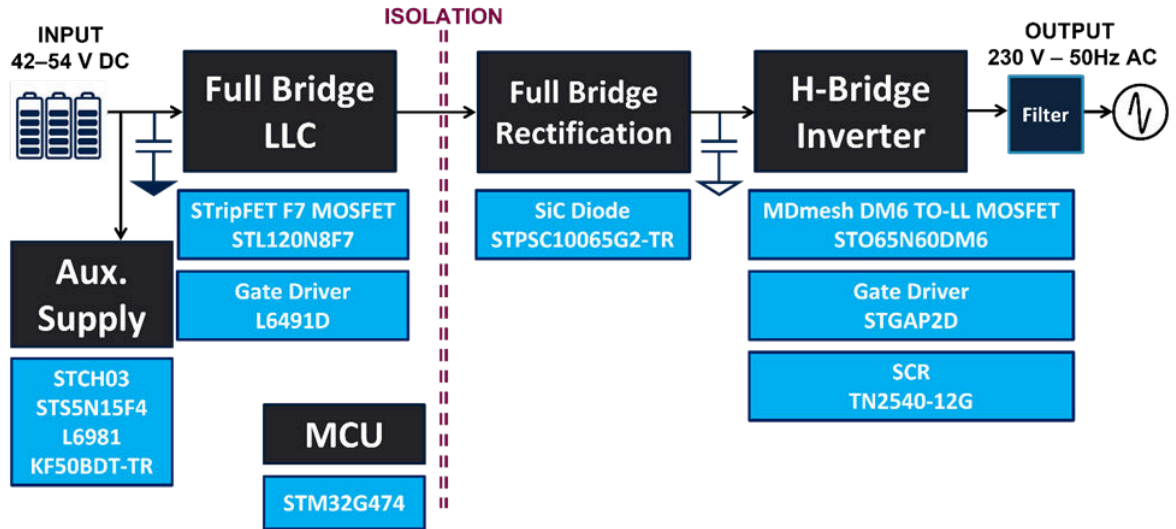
INPUT
42–54 V DC

ISOLATION

OUTPUT
230 V – 50Hz AC

Full Bridge LLC

Full Bridge Rectification

H-Bridge Inverter

Filter

STripFET F7 MOSFET
STL120N8F7

Gate Driver
L6491D

SiC Diode
STPSC10065G2-TR

MDmesh DM6 TO-LL MOSFET
STO65N60DM6

Gate Driver
STGAP2D

SCR
TN2540-12G

Aux. Supply

STCH03
STS5N15F4
L6981
KF50BDT-TR

MCU

STM32G474